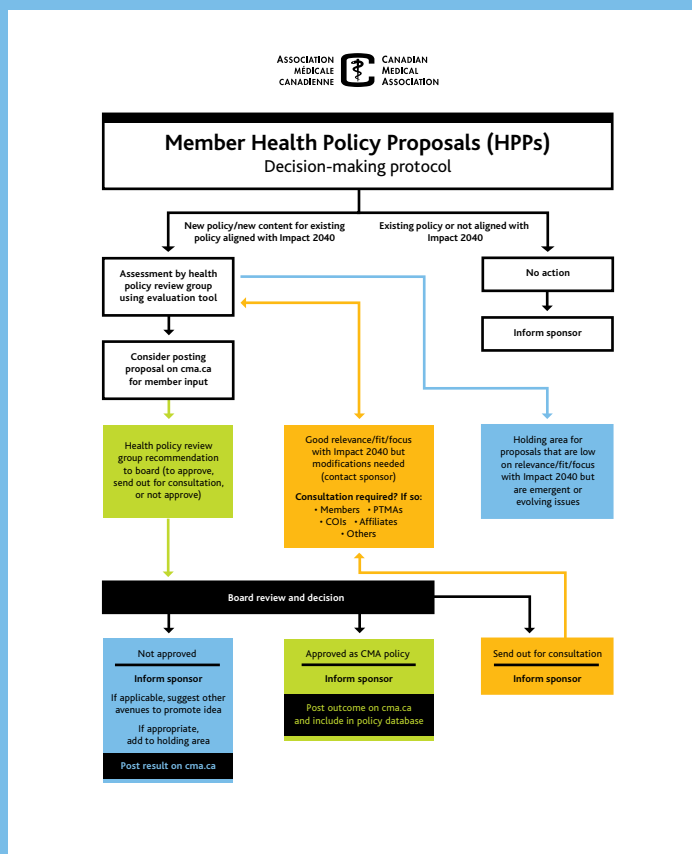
Association médicale canadienne

Canadian Medical Association

Member Health Policy Proposals (HPPs)
Decision-making protocol

New policy/new content for existing policy aligned with Impact 2040

Existing policy or not aligned with Impact 2040

Assessment by health policy review group using evaluation tool

No action

Inform sponsor

Consider posting proposal on cma.ca for member input

Health policy review group recommendation to board (to approve, send out for consultation, or not approve)

Good relevance/fit/focus with Impact 2040 but modifications needed (contact sponsor)

Consultation required? If so:
• Members • PTMAs
• COIs • Affiliates
• Others

Holding area for proposals that are low on relevance/fit/focus with Impact 2040 but are emergent or evolving issues

Board review and decision

Not approved

Inform sponsor

If applicable, suggest other avenues to promote idea

If appropriate, add to holding area

Post result on cma.ca

Approved as CMA policy

Inform sponsor

Post outcome on cma.ca and include in policy database

Send out for consultation

Inform sponsor